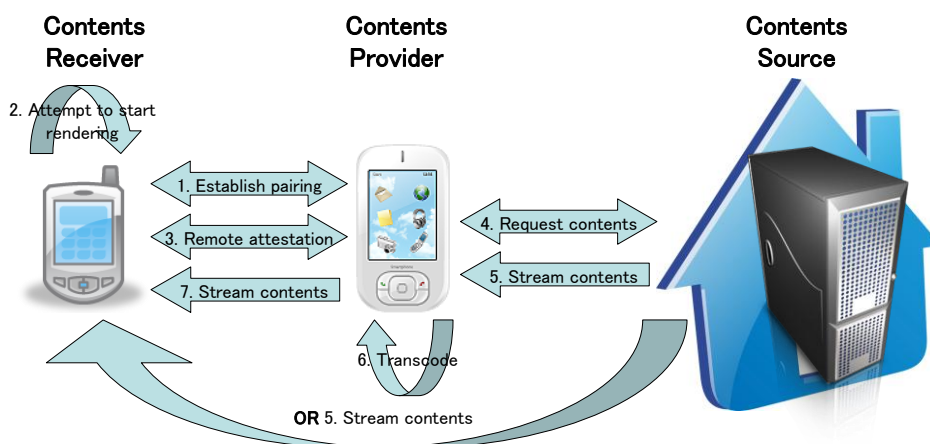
Contents Receiver

Contents Provider

Contents Source

2. Attempt to start rendering

1. Establish pairing

3. Remote attestation

7. Stream contents

4. Request contents

5. Stream contents

6. Transcode

OR 5. Stream contents